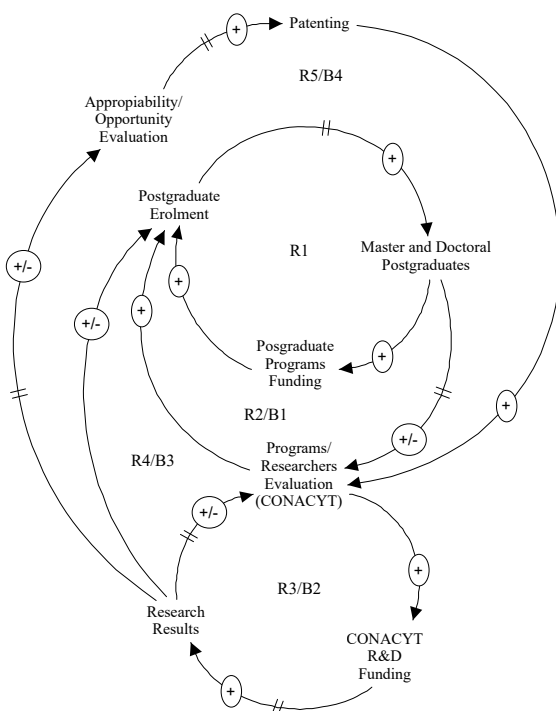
+ Patenting

R5/B4

Appropiability/ Opportunity Evaluation

+

Postgraduate Erolment

R1

Master and Doctoral Postgraduates

+/-

+/-

+

+

Posgraduate Programs Funding

+

R2/B1

+/-

+

R4/B3

Programs/ Researchers Evaluation (CONACYT)

+/-

+

R3/B2

Research Results

CONACYT R&D Funding

+